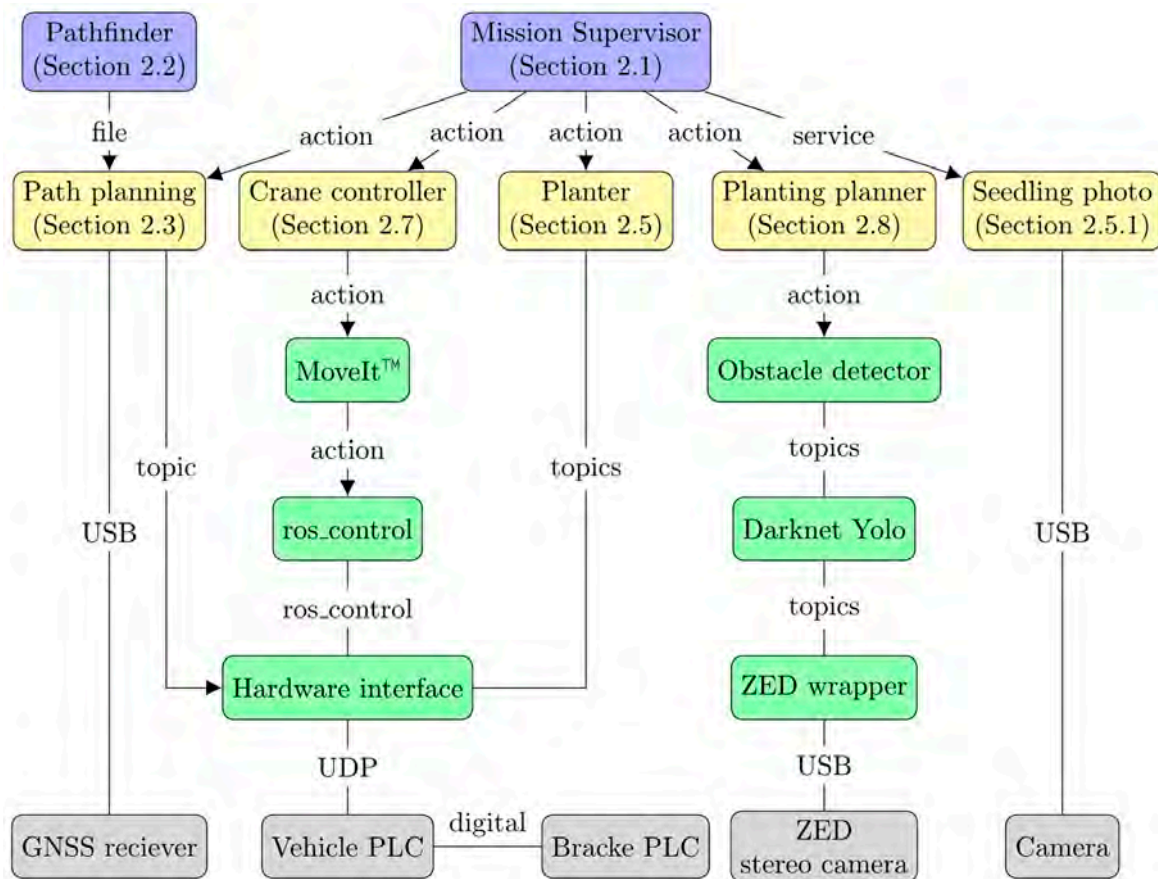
Pathfinder (Section 2.2)

Mission Supervisor (Section 2.1)

file

action

action

action

action

service

Path planning (Section 2.3)

Crane controller (Section 2.7)

Planter (Section 2.5)

Planting planner (Section 2.8)

Seedling photo (Section 2.5.1)

action

action

MoveIt™

Obstacle detector

action

topic

topics

topics

ros_control

Darknet Yolo

USB

USB

ros_control

topics

Hardware interface

ZED wrapper

UDP

USB

digital

GNSS reciever

Vehicle PLC

Bracke PLC

ZED stereo camera

Camera